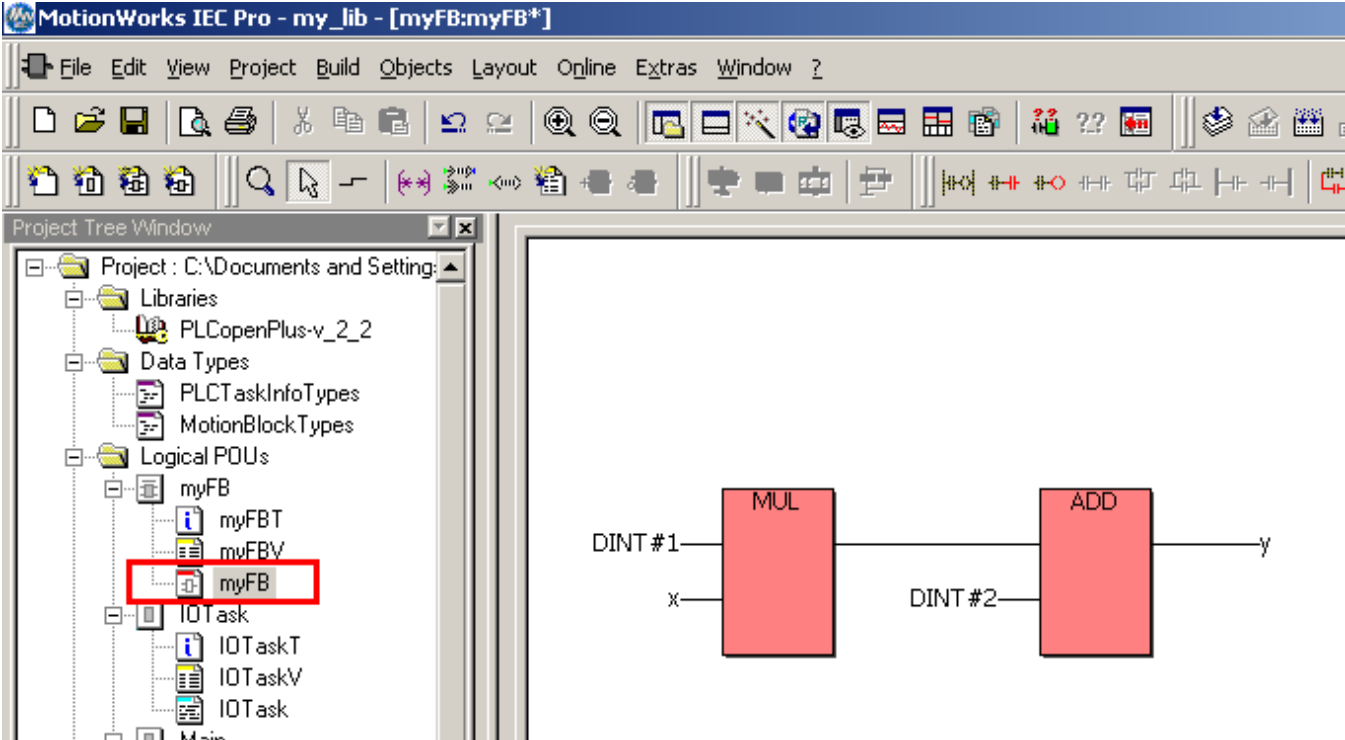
MotionWorks IEC Pro - my_lib - [myFB:myFB*]

File Edit View Project Build Objects Layout Online Extras Window ?

Project Tree Window

Project : C:\Documents and Setting:
Libraries
PLCopenPlus-v_2_2
Data Types
PLCTaskInfoTypes
MotionBlockTypes
Logical POUs
myFB
myFBT
myFBV
myFB
IOTask
IOTaskT
IOTaskV
IOTask
Main

MUL
ADD
DINT#1
x
DINT#2
y